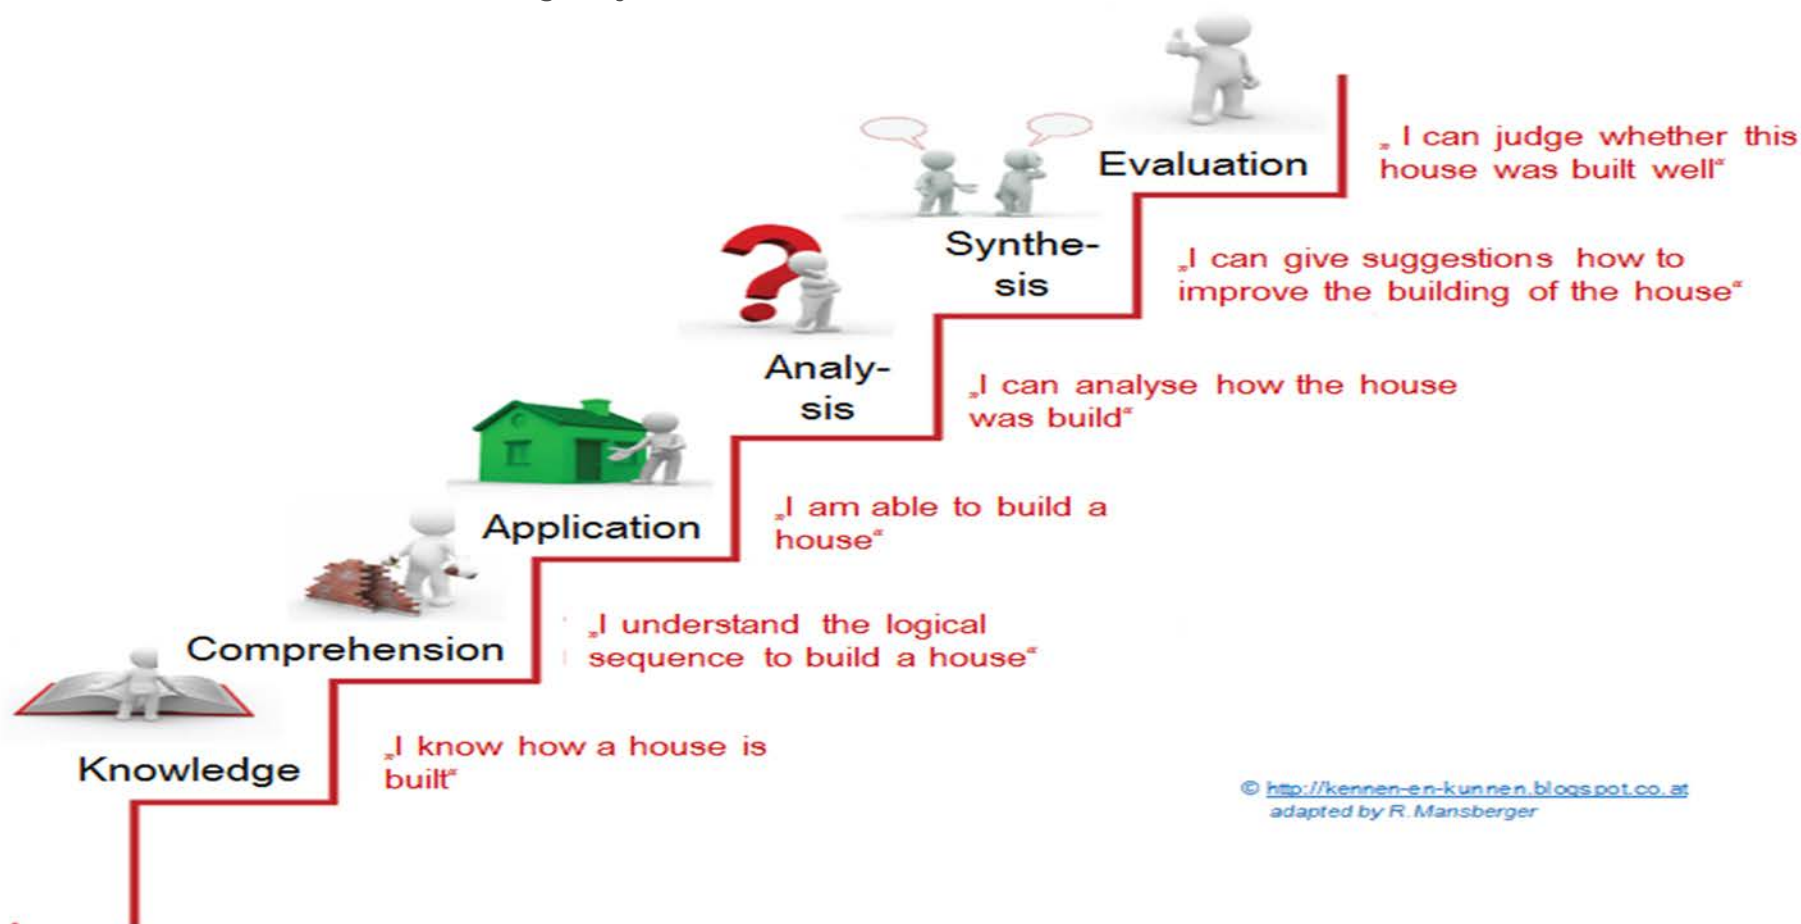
Evaluation

„I can judge whether this house was built well"

Synthesis

„I can give suggestions how to improve the building of the house"

Analysis

„I can analyse how the house was build"

Application

„I am able to build a house"

Comprehension

„I understand the logical sequence to build a house"

Knowledge

„I know how a house is built"

© http://kennen-en-kunnen.blogspot.co.at
adapted by R.Mansberger